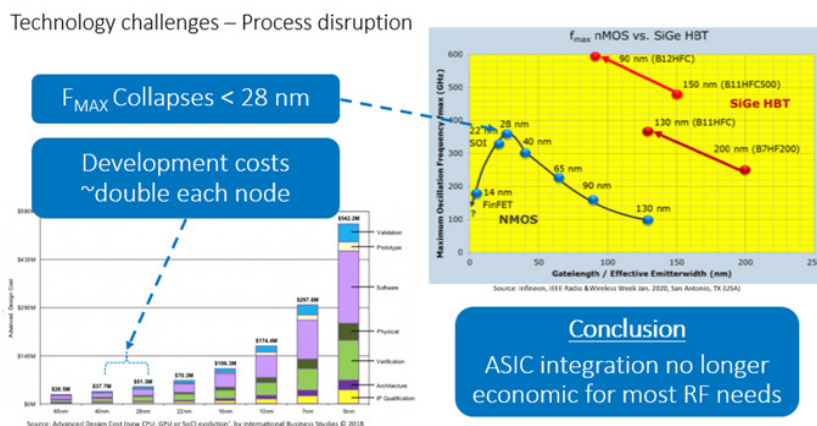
Technology challenges – Process disruption

$F_{MAX}$ Collapses < 28 nm

Development costs ~double each node

$f_{max}$ nMOS vs. SiGe HBT

Maximum Oscillation Frequency fmax (GHz)

600
500
400
300
200
100
0

0 50 100 150 200 250

Gatelength / Effective Emitterwidth (nm)

90 nm (B12HFC)
150 nm (B11HFC500)
SiGe HBT
130 nm (B11HFC)
200 nm (B7HF200)
22 nm SOI
28 nm
40 nm
65 nm
90 nm
130 nm
14 nm FinFET
?
NMOS

Source: Infineon, IEEE Radio &Wireless Week Jan. 2020, San Antonio, TX (USA)

Advanced Design Cost

$580M
$435M
$290M
$145M
$0M

$28.5M $37.7M $51.3M $70.3M $106.3M $174.4M $297.8M $542.2M

65nm 40nm 28nm 22nm 16nm 10nm 7nm 5nm

Validation
Prototype
Software
Physical
Verification
Architecture
IP Qualification

Source: Advanced Design Cost (new CPU, GPU or SoC) evolution', by International Business Studies © 2018

Conclusion

ASIC integration no longer economic for most RF needs